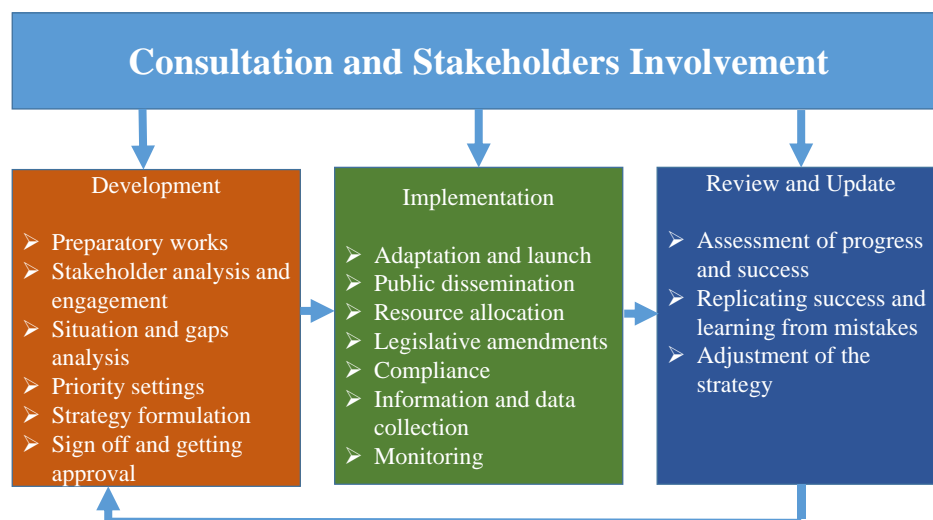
Consultation and Stakeholders Involvement

Development

➢ Preparatory works
➢ Stakeholder analysis and engagement
➢ Situation and gaps analysis
➢ Priority settings
➢ Strategy formulation
➢ Sign off and getting approval

Implementation

➢ Adaptation and launch
➢ Public dissemination
➢ Resource allocation
➢ Legislative amendments
➢ Compliance
➢ Information and data collection
➢ Monitoring

Review and Update

➢ Assessment of progress and success
➢ Replicating success and learning from mistakes
➢ Adjustment of the strategy